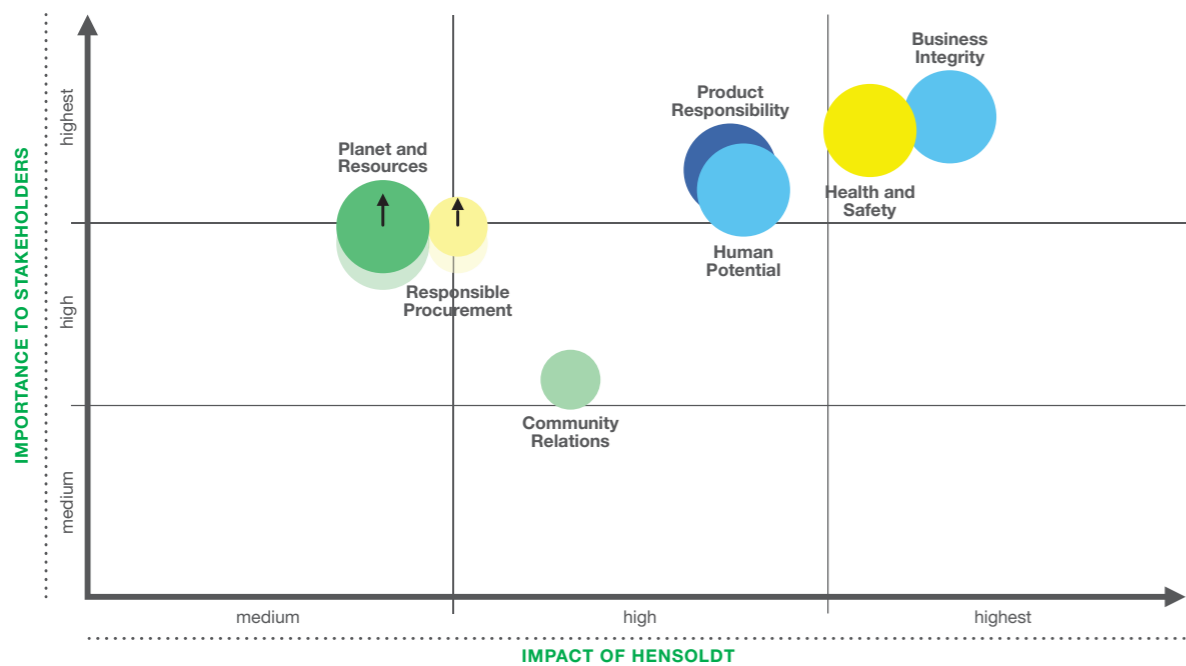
IMPORTANCE TO STAKEHOLDERS

highest

high

medium

Business Integrity

Product Responsibility

Planet and Resources

Health and Safety

Human Potential

Responsible Procurement

Community Relations

medium

high

highest

IMPACT OF HENSOLDT